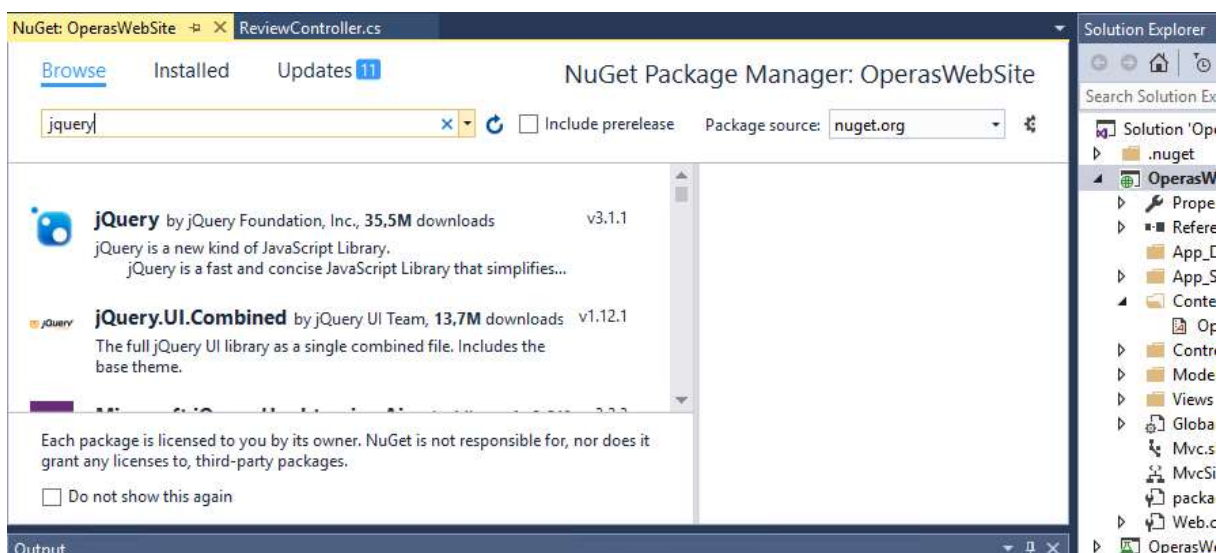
NuGet: OperasWebSite ReviewController.cs

Browse Installed Updates 11

NuGet Package Manager: OperasWebSite

jquery

Include prerelease

Package source: nuget.org

jQuery by jQuery Foundation, Inc., 35,5M downloads v3.1.1
jQuery is a new kind of JavaScript Library.
jQuery is a fast and concise JavaScript Library that simplifies...

jQuery.UI.Combined by jQuery UI Team, 13,7M downloads v1.12.1
The full jQuery UI library as a single combined file. Includes the base theme.

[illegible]

Each package is licensed to you by its owner. NuGet is not responsible for, nor does it grant any licenses to, third-party packages.

Do not show this again

Output

Solution Explorer

Search Solution Ex

Solution 'Ope
.nuget
OperasW
Prope
Refere
App_D
App_S
Conte
Op
Contr
Mode
Views
Globa
Mvc.s
MvcSi
packa
Web.c
OperasWe